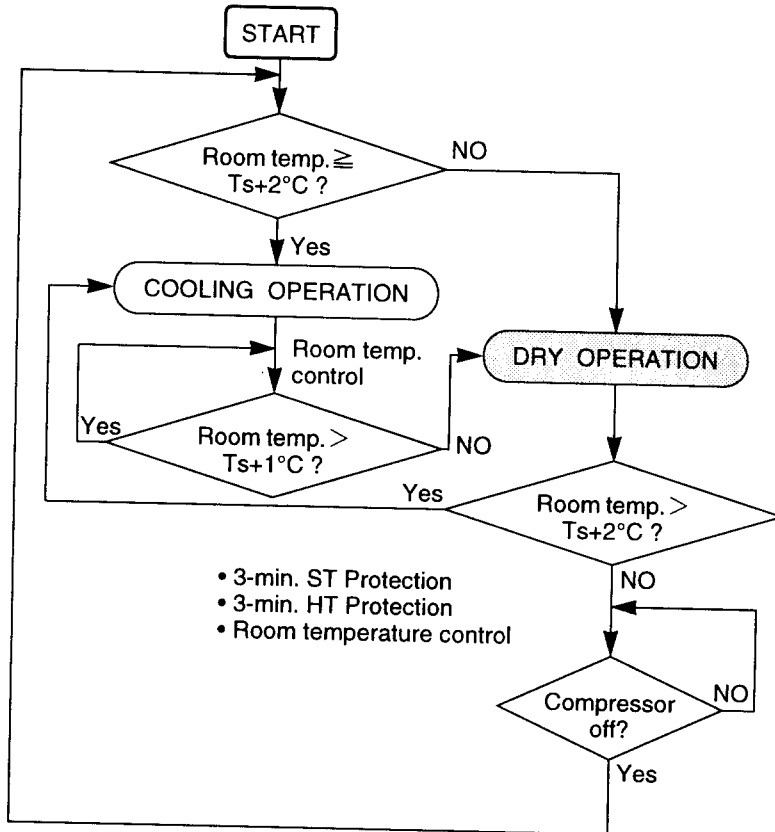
START

Room temp. $\geqq$ Ts+2°C ?

NO

Yes

COOLING OPERATION

Room temp. control

DRY OPERATION

Yes

Room temp. $>$ Ts+1°C ?

NO

Yes

Room temp. $>$ Ts+2°C ?

NO

• 3-min. ST Protection
• 3-min. HT Protection
• Room temperature control

Compressor off?

NO

Yes